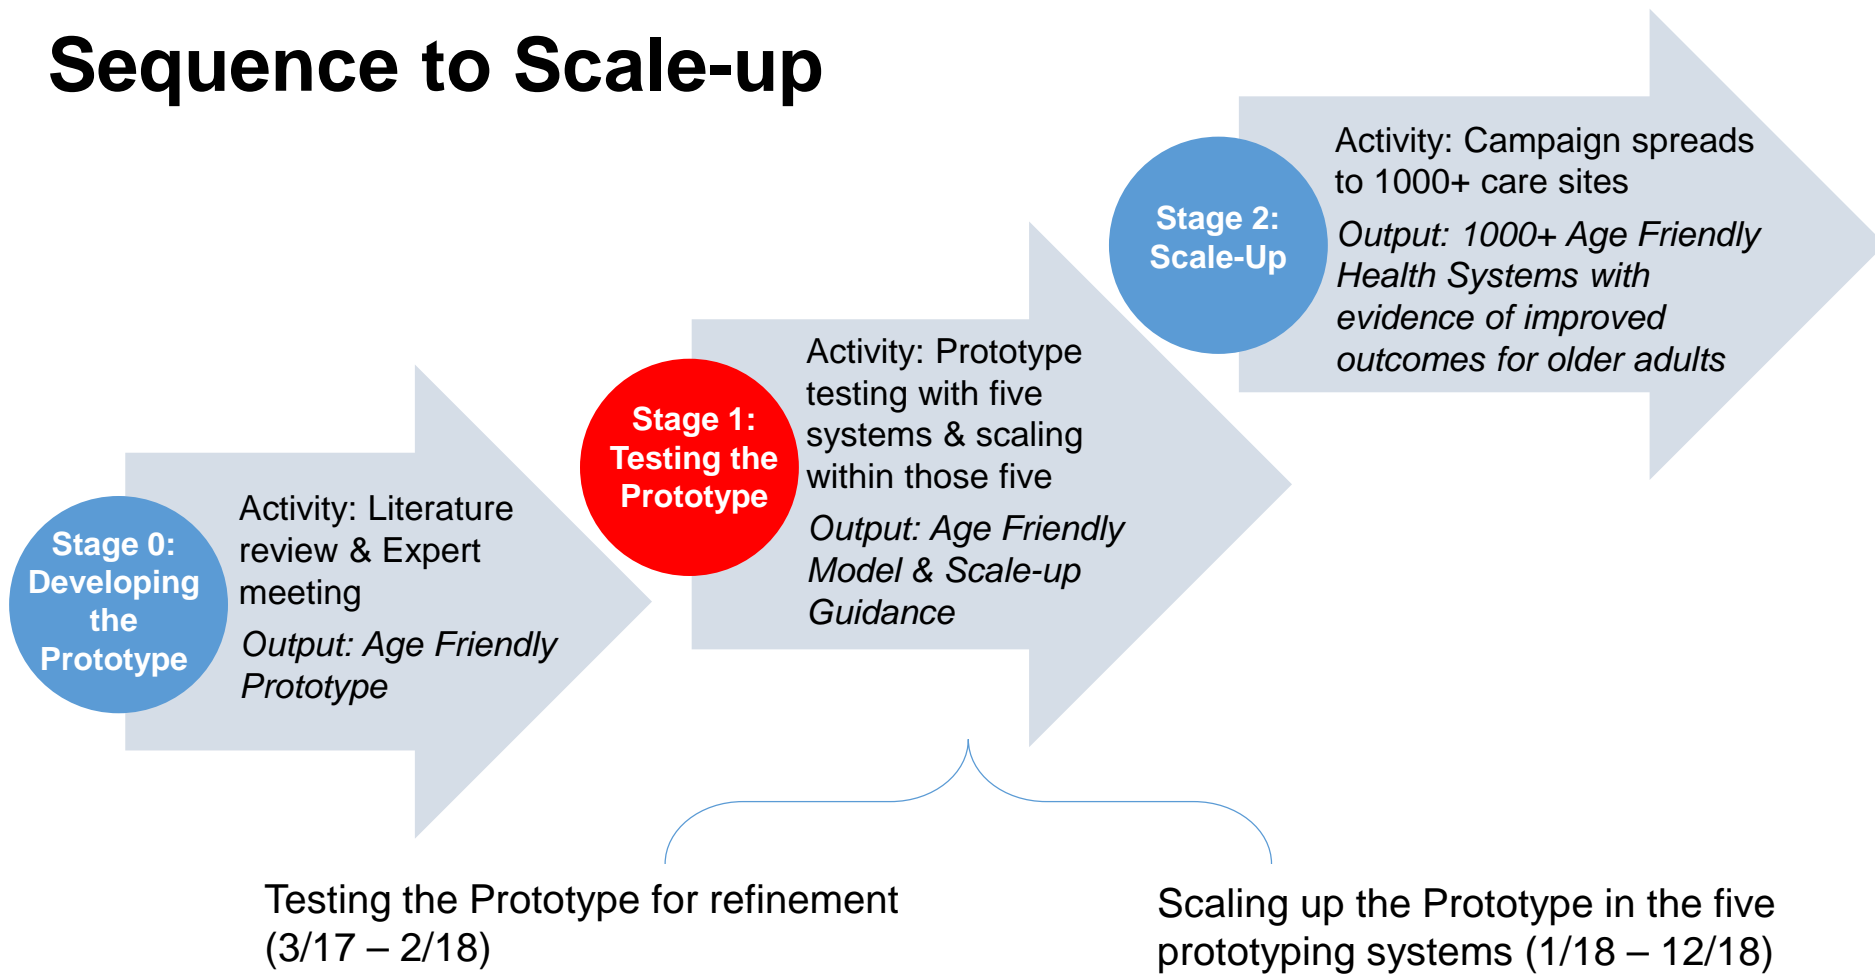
Sequence to Scale-up

Stage 0: Developing the Prototype

Activity: Literature review & Expert meeting

*Output: Age Friendly Prototype*

Stage 1: Testing the Prototype

Activity: Prototype testing with five systems & scaling within those five

*Output: Age Friendly Model & Scale-up Guidance*

Stage 2: Scale-Up

Activity: Campaign spreads to 1000+ care sites

*Output: 1000+ Age Friendly Health Systems with evidence of improved outcomes for older adults*

Testing the Prototype for refinement (3/17 – 2/18)

Scaling up the Prototype in the five prototyping systems (1/18 – 12/18)